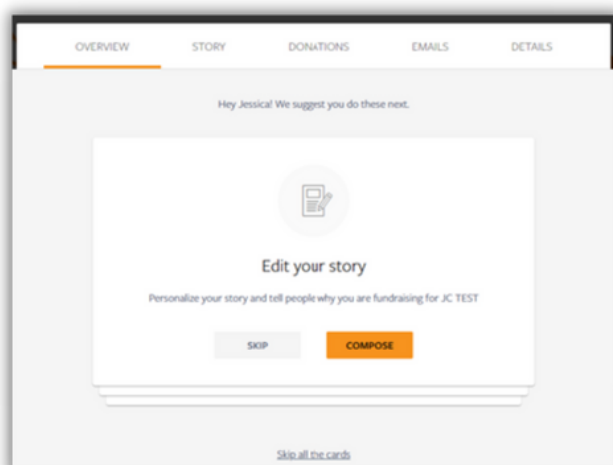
OVERVIEW STORY DONATIONS EMAILS DETAILS

Hey Jessica! We suggest you do these next.

Edit your story

Personalize your story and tell people why you are fundraising for JC TEST

SKIP COMPOSE

Skip all the cards